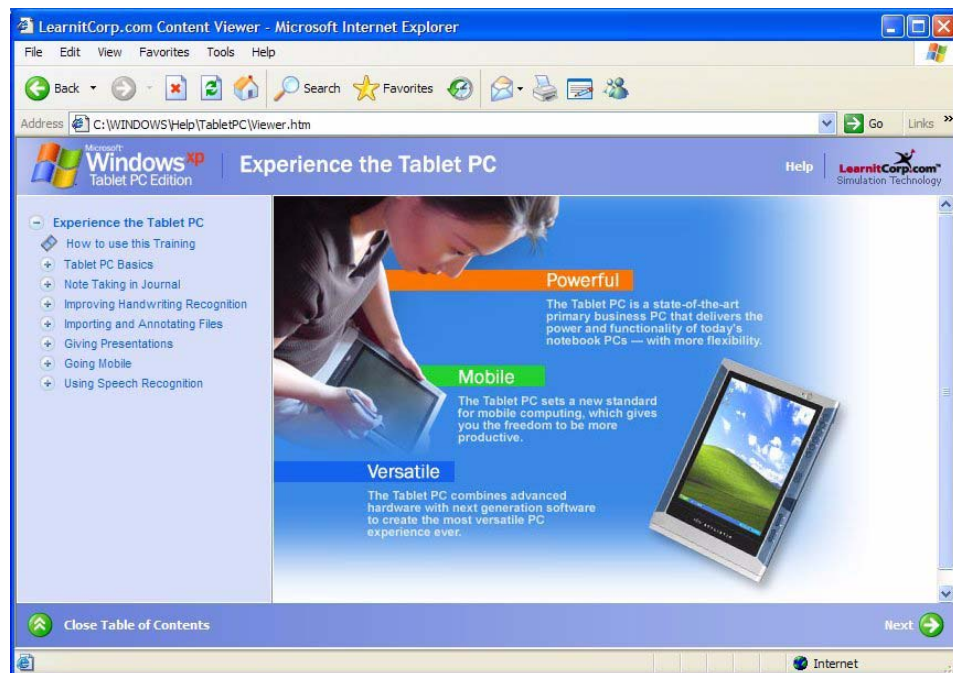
LearnitCorp.com Content Viewer - Microsoft Internet Explorer

File Edit View Favorites Tools Help

Back Search Favorites

Address C:\WINDOWS\Help\TabletPC\Viewer.htm Go Links »

Microsoft Windows xp Tablet PC Edition

Experience the Tablet PC

Help

LearnitCorp.com Simulation Technology

Experience the Tablet PC
How to use this Training
Tablet PC Basics
Note Taking in Journal
Improving Handwriting Recognition
Importing and Annotating Files
Giving Presentations
Going Mobile
Using Speech Recognition

Powerful

The Tablet PC is a state-of-the-art primary business PC that delivers the power and functionality of today's notebook PCs — with more flexibility.

Mobile

The Tablet PC sets a new standard for mobile computing, which gives you the freedom to be more productive.

Versatile

The Tablet PC combines advanced hardware with next generation software to create the most versatile PC experience ever.

Close Table of Contents

Next

Internet